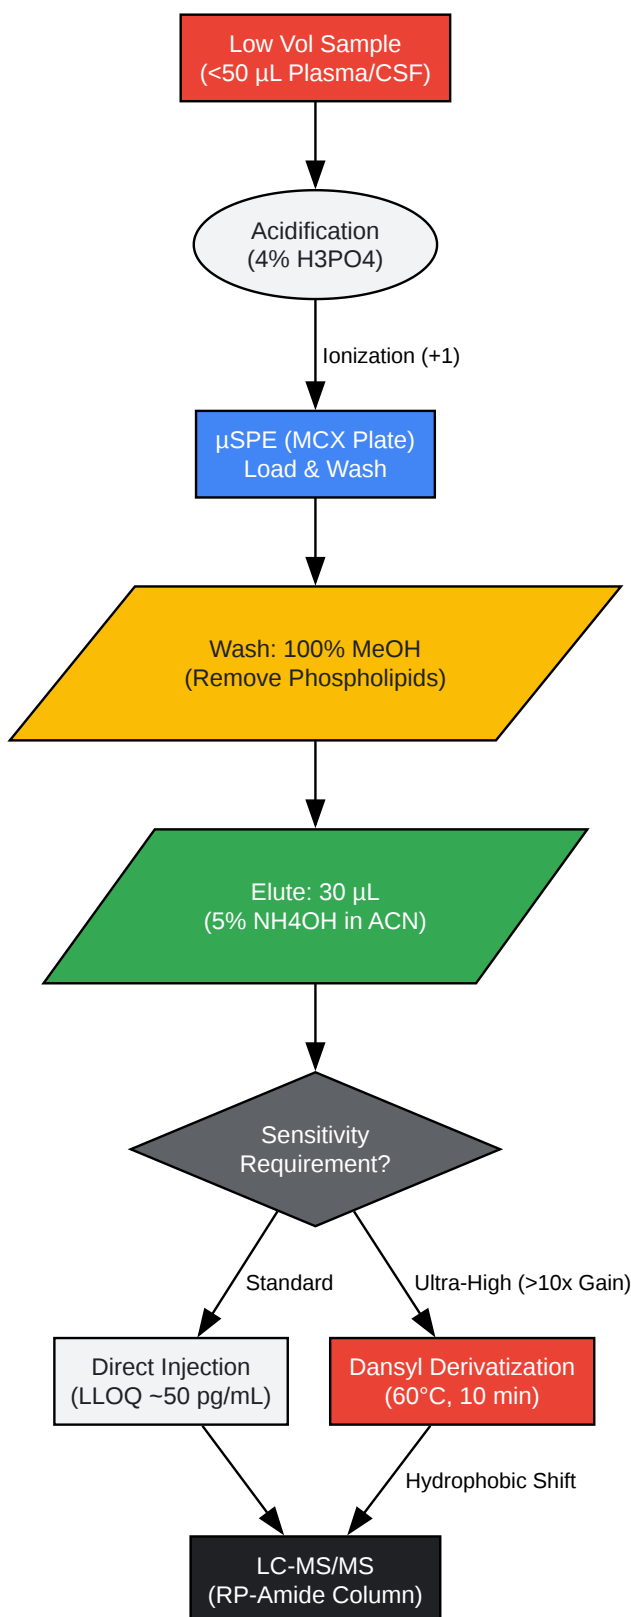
Low Vol Sample
(<50 µL Plasma/CSF)

Acidification
(4% H3PO4)

Ionization (+1)

µSPE (MCX Plate)
Load & Wash

Wash: 100% MeOH
(Remove Phospholipids)

Elute: 30 µL
(5% NH4OH in ACN)

Sensitivity
Requirement?

Standard

Ultra-High (>10x Gain)

Direct Injection
(LLOQ ~50 pg/mL)

Dansyl Derivatization
(60°C, 10 min)

Hydrophobic Shift

LC-MS/MS
(RP-Amide Column)